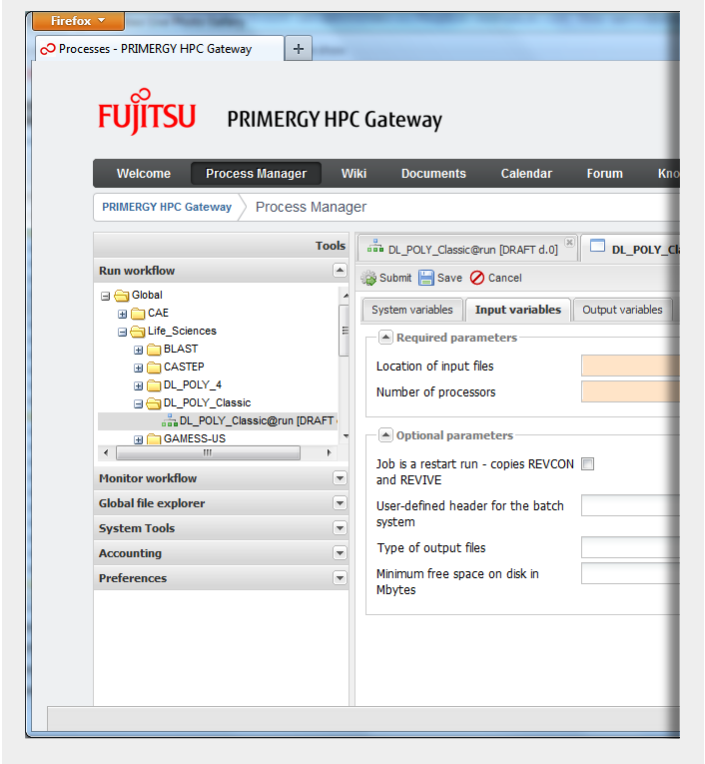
Firefox

Processes - PRIMERGY HPC Gateway +

FUJITSU PRIMERGY HPC Gateway

Welcome Process Manager Wiki Documents Calendar Forum Kno

PRIMERGY HPC Gateway Process Manager

Tools

Run workflow

Global
CAE
Life_Sciences
BLAST
CASTEP
DL_POLY_4
DL_POLY_Classic
DL_POLY_Classic@run [DRAFT
GAMESS-US

Monitor workflow

Global file explorer

System Tools

Accounting

Preferences

DL_POLY_Classic@run [DRAFT d.0]

DL_POLY_Cla

Submit Save Cancel

System variables Input variables Output variables

Required parameters

Location of input files

Number of processors

Optional parameters

Job is a restart run - copies REVCON and REVIVE

User-defined header for the batch system

Type of output files

Minimum free space on disk in Mbytes